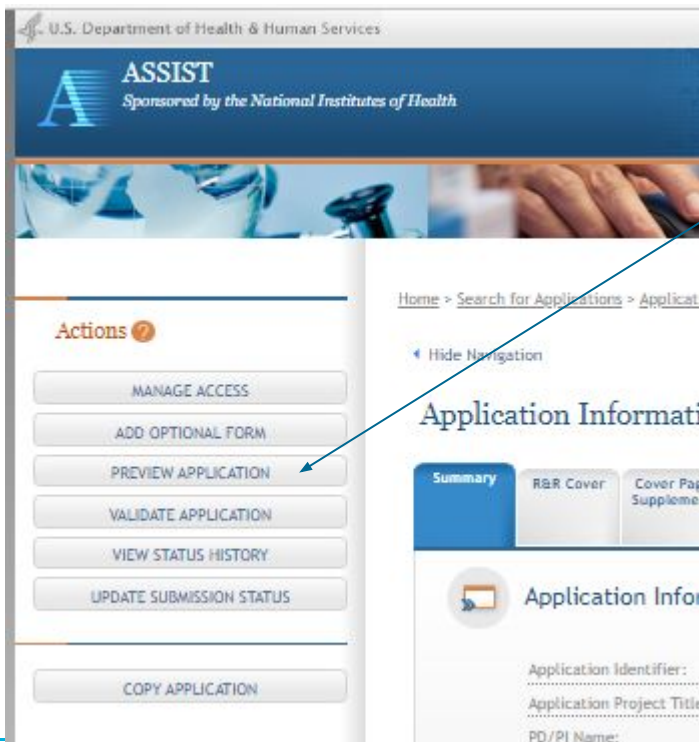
U.S. Department of Health & Human Services

ASSIST
Sponsored by the National Institutes of Health

Actions ?

MANAGE ACCESS
ADD OPTIONAL FORM
PREVIEW APPLICATION
VALIDATE APPLICATION
VIEW STATUS HISTORY
UPDATE SUBMISSION STATUS

COPY APPLICATION

Home > Search for Applications > Applicat

◂ Hide Navigation

Application Informati

Summary | R&R Cover | Cover Pag Suppleme

Application Infor

Application Identifier:
Application Project Title
PD/PI Name: